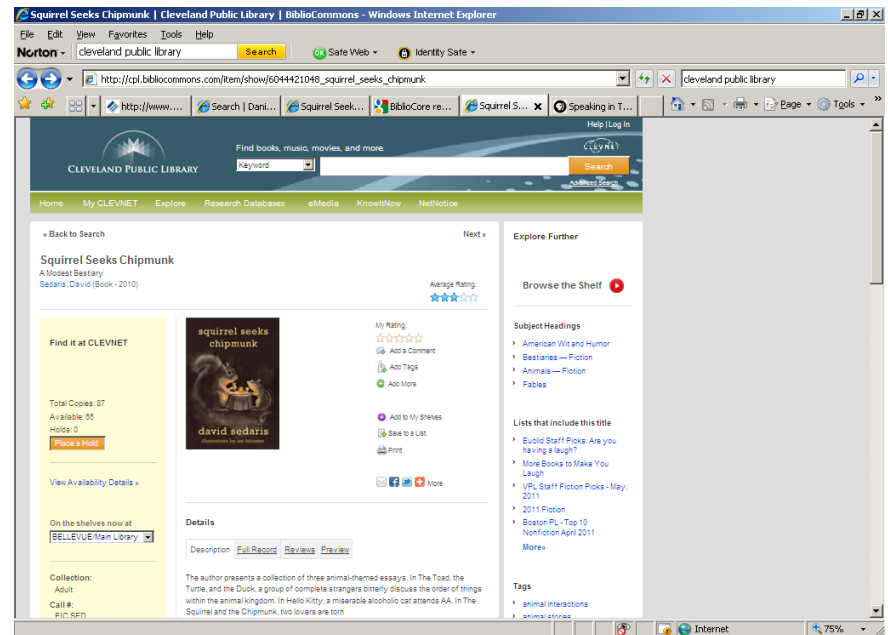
Squirrel Seeks Chipmunk | Cleveland Public Library | BiblioCommons - Windows Internet Explorer

File Edit View Favorites Tools Help

Norton cleveland public library Search Safe Web Identity Safe

http://cpl.bibliocommons.com/item/show/6044421048_squirrel_seeks_chipmunk

cleveland public library

http://www.... Search | Dani... Squirrel Seek... BiblioCore re... Squirrel S... Speaking in T...

Page Tools

Help | Log In

CLEVELAND PUBLIC LIBRARY

Find books, music, movies, and more.

Keyword

CLEVNET

Search

Advanced Search

Home My CLEVNET Explore Research Databases eMedia KnowItNow NetNotice

« Back to Search

Next »

Squirrel Seeks Chipmunk

A Modest Bestiary

Sedaris, David (Book - 2010)

Average Rating:

Find it at CLEVNET

Total Copies: 87

Available: 65

Holds: 0

Place a Hold

View Availability Details »

On the shelves now at

BELLEVUE/Main Library

Collection:

Adult

Call #:

FIC SED

squirrel seeks chipmunk

david sedaris

illustrations by ian falconer

My Rating:

Add a Comment

Add Tags

Add More

Add to My Shelves

Save to a List

Print

More

Details

Description Full Record Reviews Preview

The author presents a collection of three animal-themed essays. In The Toad, the Turtle, and the Duck, a group of complete strangers bitterly discuss the order of things within the animal kingdom. In Hello Kitty, a miserable alcoholic cat attends AA. In The Squirrel and the Chipmunk, two lovers are torn

Explore Further

Browse the Shelf

Subject Headings

American Wit and Humor

Bestiaries — Fiction

Animals — Fiction

Fables

Lists that include this title

Euclid Staff Picks: Are you having a laugh?

More Books to Make You Laugh

VPL Staff Fiction Picks - May, 2011

2011 Fiction

Boston PL - Top 10 Nonfiction April 2011

More»

Tags

animal interactions

animal stories

Internet

75%